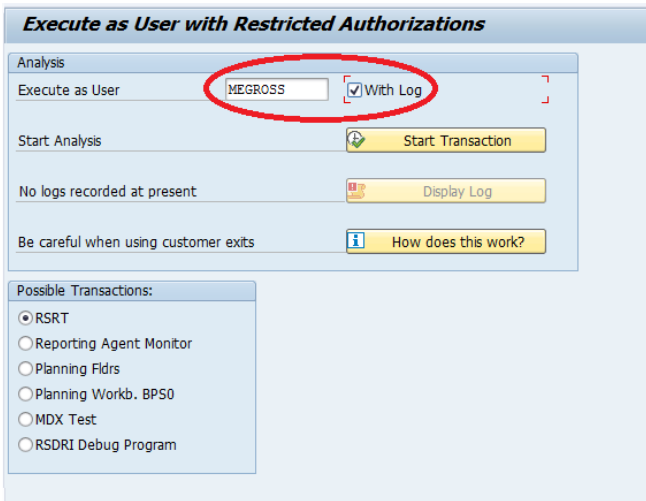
Execute as User with Restricted Authorizations

Analysis

Execute as User MEGROSS With Log

Start Analysis Start Transaction

No logs recorded at present Display Log

Be careful when using customer exits How does this work?

Possible Transactions:

RSRT

Reporting Agent Monitor

Planning Fldrs

Planning Workb. BPS0

MDX Test

RSDRI Debug Program